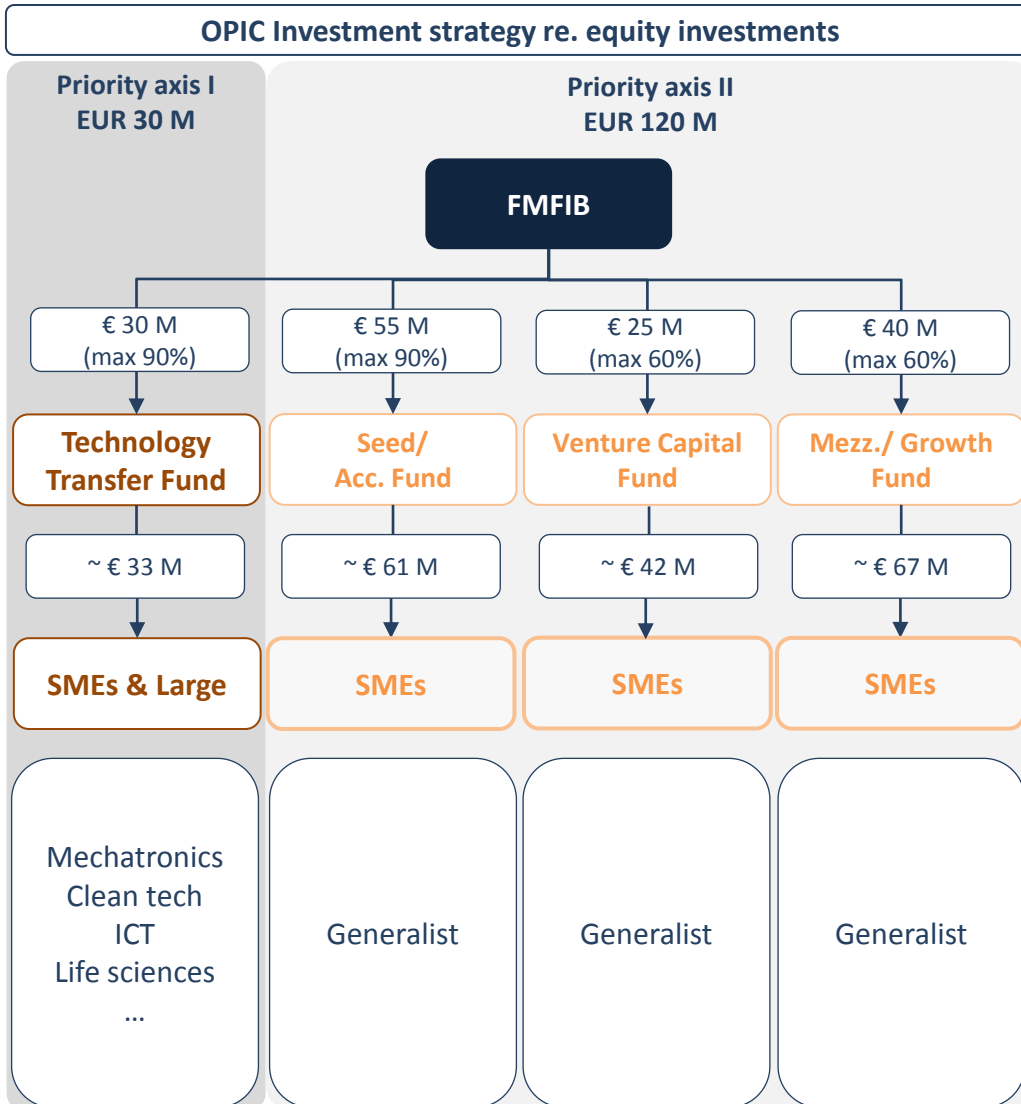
OPIC Investment strategy re. equity investments

Priority axis I
EUR 30 M

Priority axis II
EUR 120 M

FMFIB

€ 30 M (max 90%)

€ 55 M (max 90%)

€ 25 M (max 60%)

€ 40 M (max 60%)

Technology Transfer Fund

Seed/ Acc. Fund

Venture Capital Fund

Mezz./ Growth Fund

~ € 33 M

~ € 61 M

~ € 42 M

~ € 67 M

SMEs & Large

SMEs

SMEs

SMEs

Mechatronics
Clean tech
ICT
Life sciences
…

Generalist

Generalist

Generalist